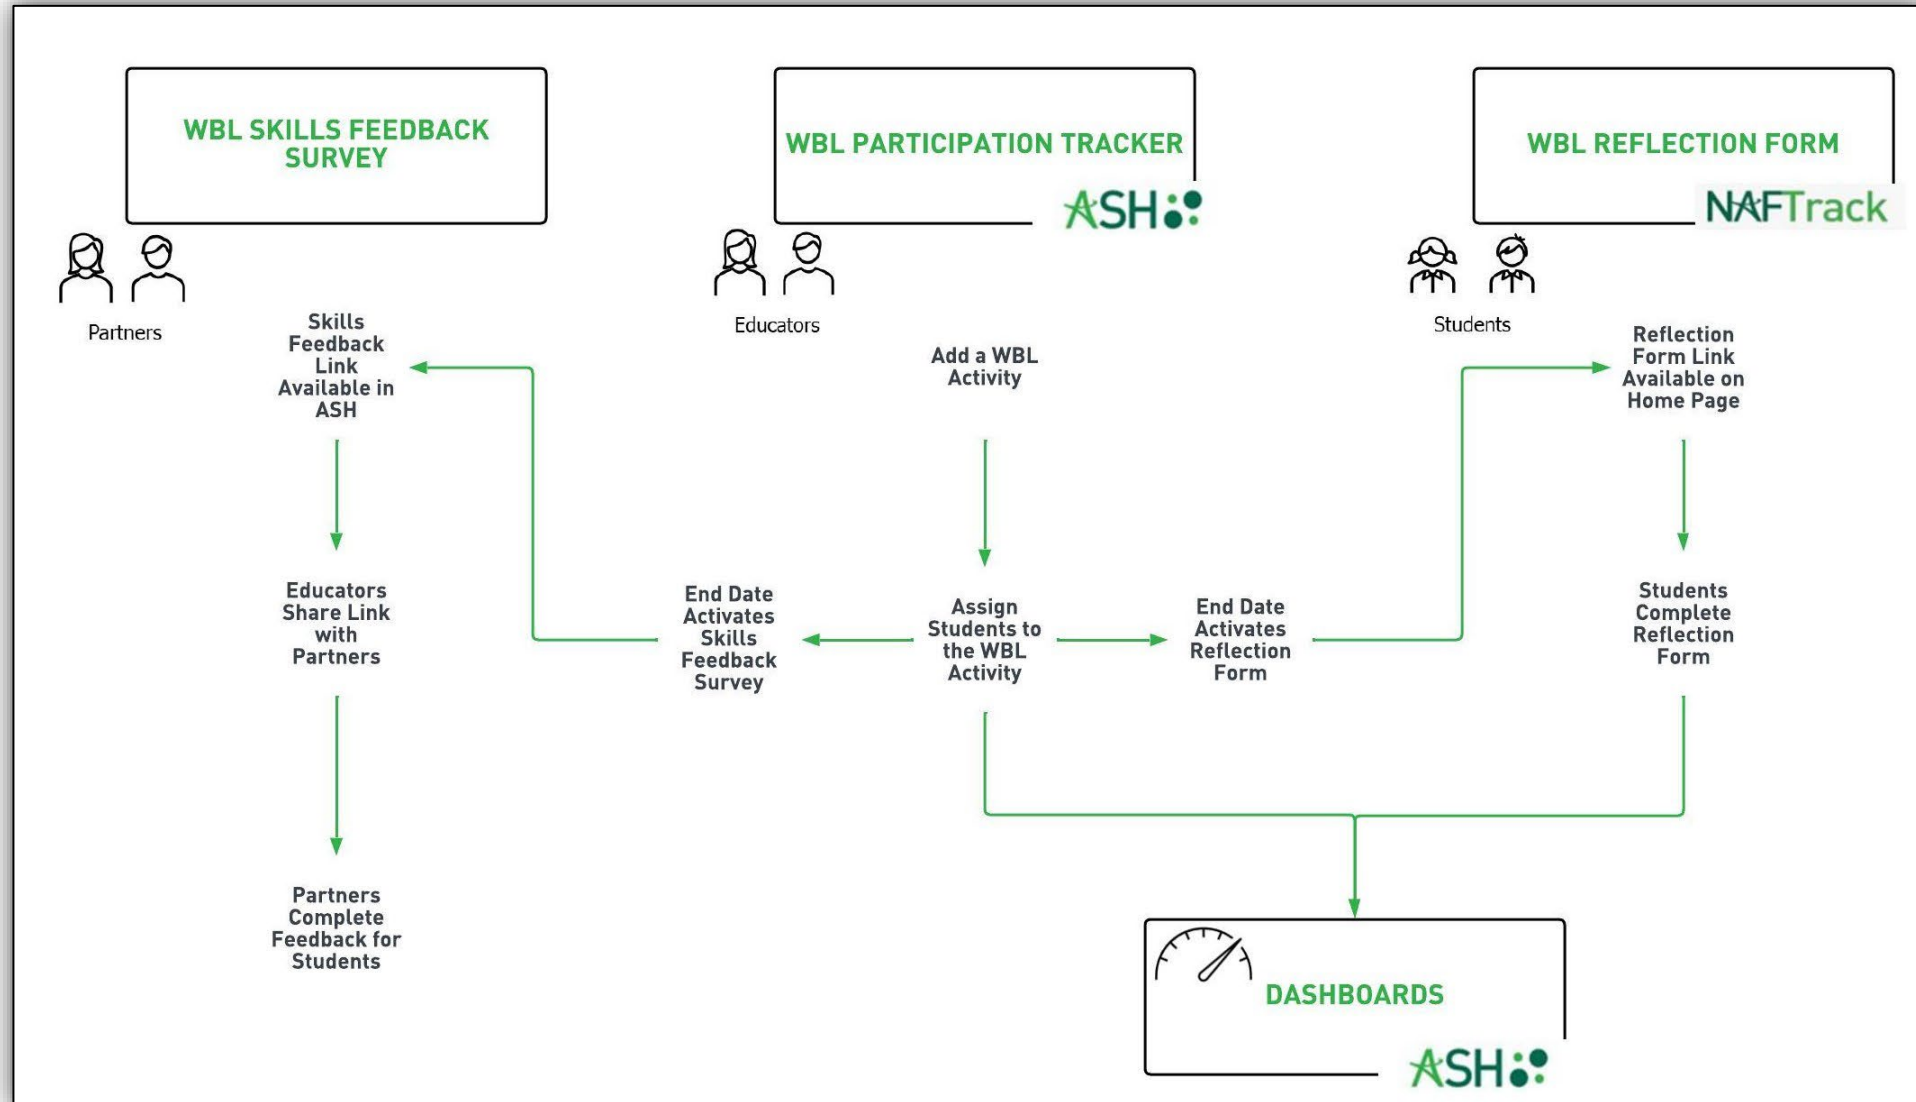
WBL SKILLS FEEDBACK SURVEY

WBL PARTICIPATION TRACKER

ASH

WBL REFLECTION FORM

NAFTrack

Partners

Educators

Students

Skills Feedback Link Available in ASH

Educators Share Link with Partners

Partners Complete Feedback for Students

Add a WBL Activity

Assign Students to the WBL Activity

End Date Activates Skills Feedback Survey

End Date Activates Reflection Form

Reflection Form Link Available on Home Page

Students Complete Reflection Form

DASHBOARDS

ASH